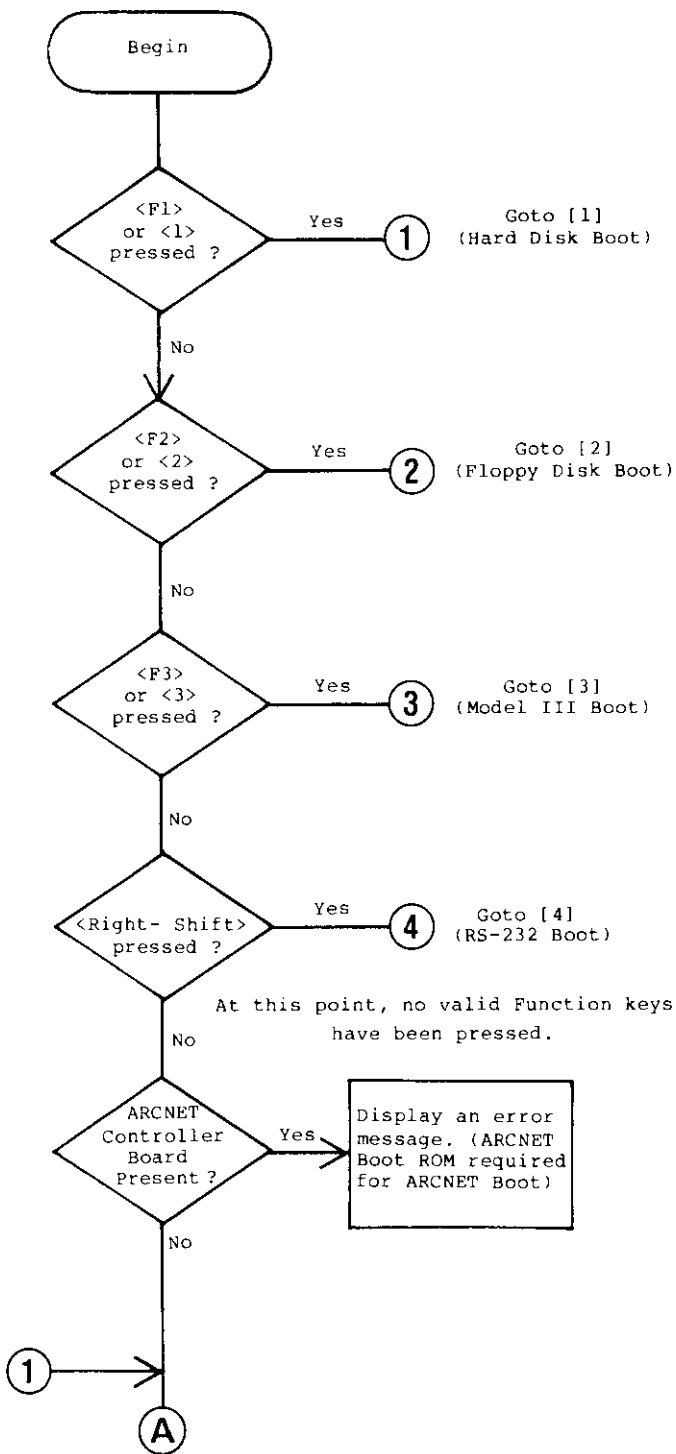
Begin

<F1> or <1> pressed ?

Yes

1

Goto [1] (Hard Disk Boot)

No

<F2> or <2> pressed ?

Yes

2

Goto [2] (Floppy Disk Boot)

No

<F3> or <3> pressed ?

Yes

3

Goto [3] (Model III Boot)

No

<Right- Shift> pressed ?

Yes

4

Goto [4] (RS-232 Boot)

At this point, no valid Function keys have been pressed.

No

ARCNET Controller Board Present ?

Yes

Display an error message. (ARCNET Boot ROM required for ARCNET Boot)

No

1

A